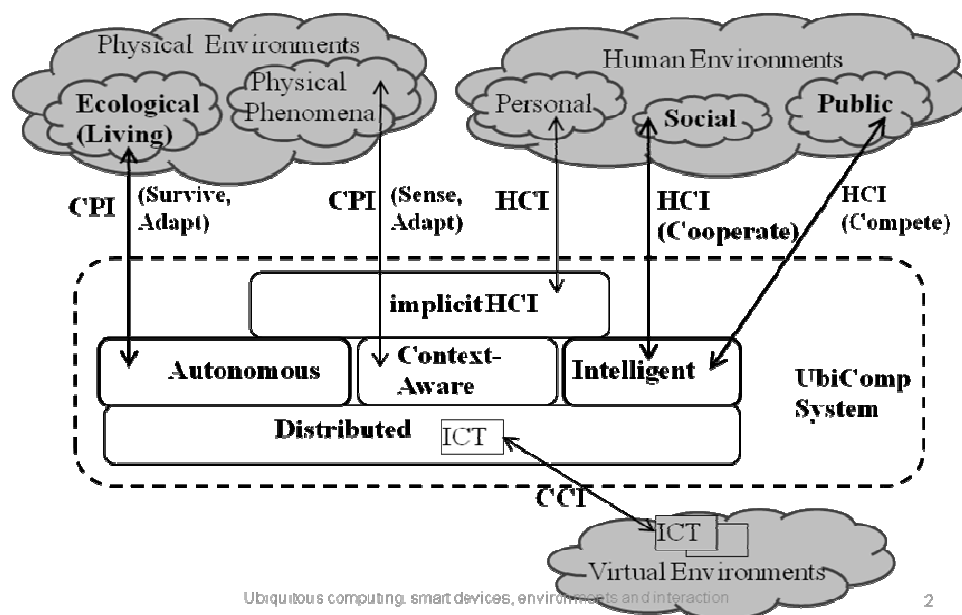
Physical Environments

Ecological (Living)

Physical Phenomena

Human Environments

Personal

Social

Public

CPI

(Survive, Adapt)

CPI

(Sense, Adapt)

HCI

HCI (Cooperate)

HCI (Compete)

implicit HCI

Autonomous

Context-Aware

Intelligent

UbiComp System

Distributed

ICT

CCI

ICT

Virtual Environments

Ubiquitous computing: smart devices, environments and interaction

2